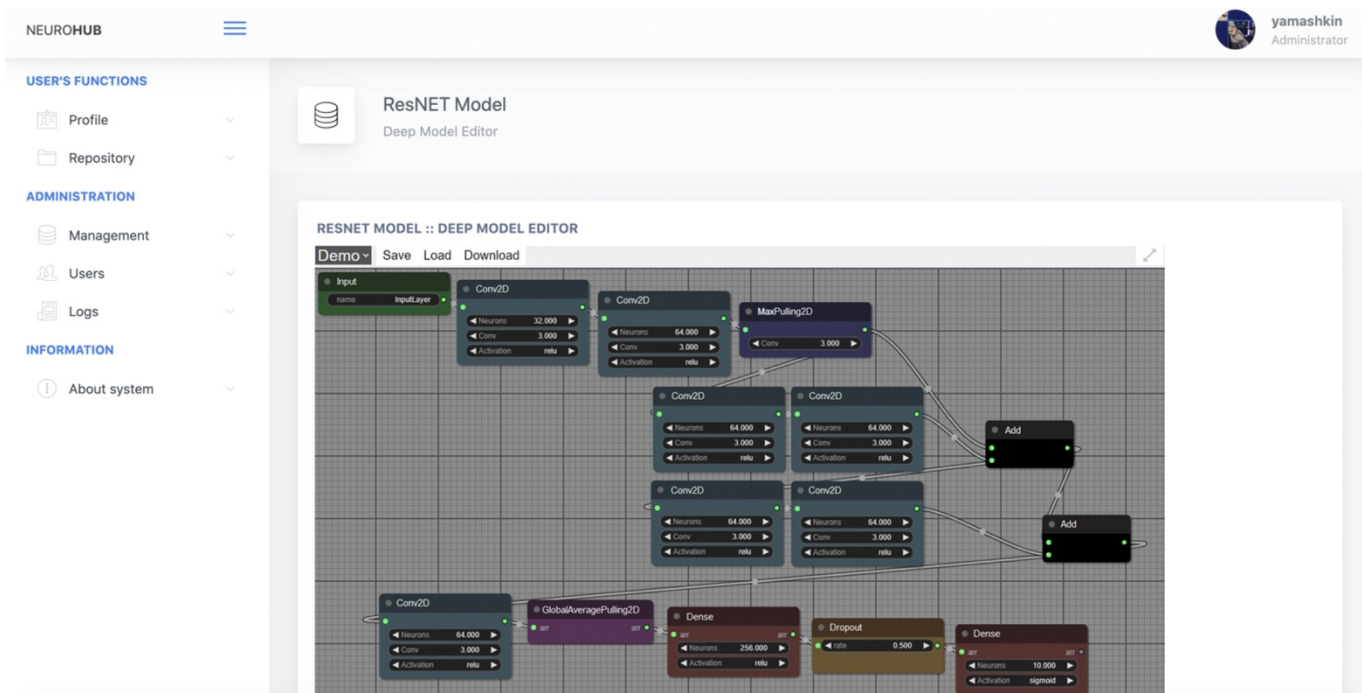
NEUROHUB

yamashkin
Administrator

USER'S FUNCTIONS
Profile
Repository
ADMINISTRATION
Management
Users
Logs
INFORMATION
About system

ResNET Model
Deep Model Editor

RESNET MODEL :: DEEP MODEL EDITOR

Demo Save Load Download

Input
name InputLayer

Conv2D
Neurons 32.000
Conv 3.000
Activation relu

Conv2D
Neurons 64.000
Conv 3.000
Activation relu

MaxPulling2D
Conv 3.000

Conv2D
Neurons 64.000
Conv 3.000
Activation relu

Conv2D
Neurons 64.000
Conv 3.000
Activation relu

Add

Conv2D
Neurons 64.000
Conv 3.000
Activation relu

Conv2D
Neurons 64.000
Conv 3.000
Activation relu

Add

Conv2D
Neurons 64.000
Conv 3.000
Activation relu

GlobalAveragePulling2D
arr arr

Dense
arr arr
Neurons 256.000
Activation relu

Dropout
rate 0.500

Dense
arr arr
Neurons 10.000
Activation sigmoid